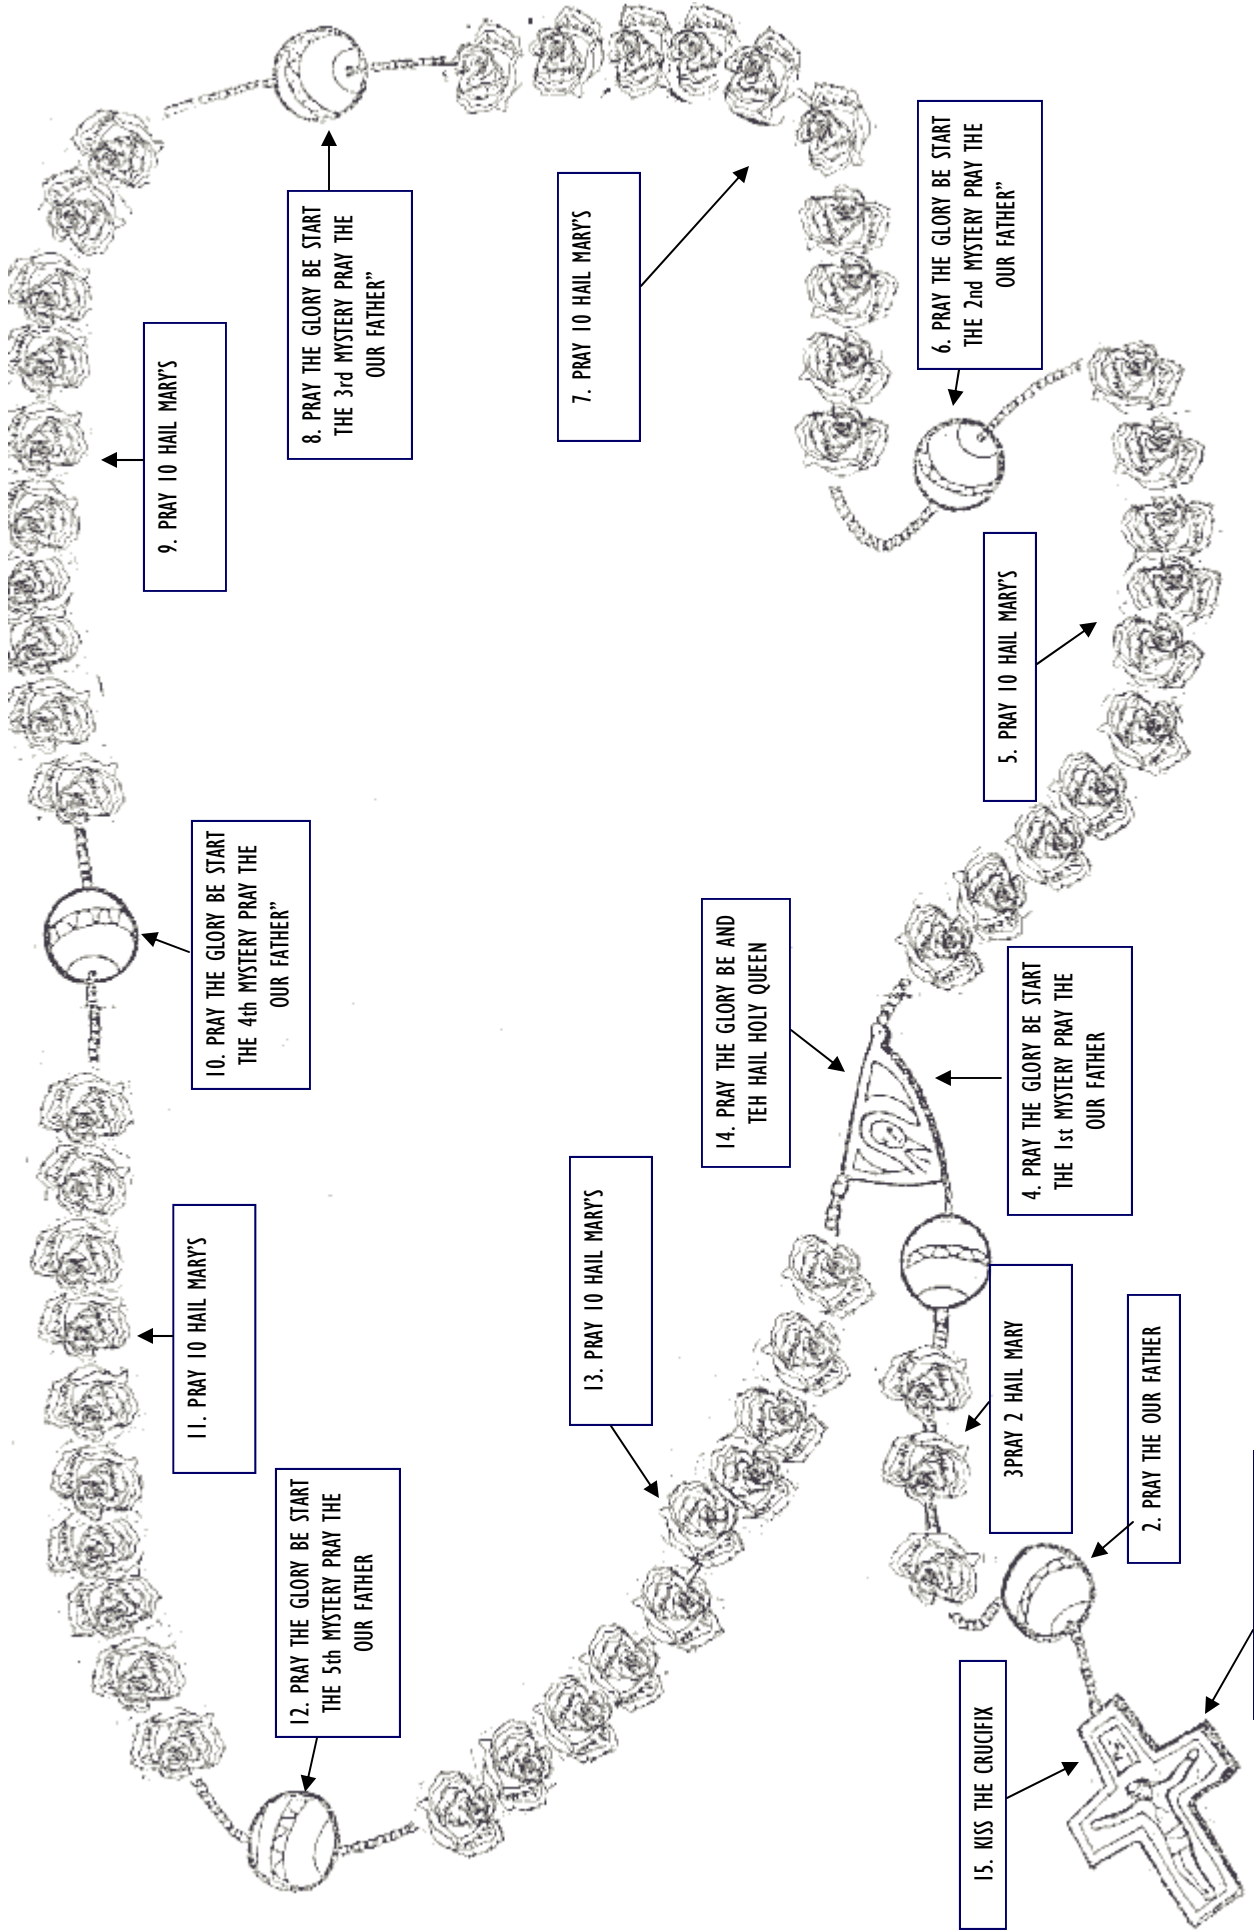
8. PRAY THE GLORY BE START THE 3rd MYSTERY PRAY THE OUR FATHER"

7. PRAY 10 HAIL MARY'S

6. PRAY THE GLORY BE START THE 2nd MYSTERY PRAY THE OUR FATHER"

9. PRAY 10 HAIL MARY'S

5. PRAY 10 HAIL MARY'S

10. PRAY THE GLORY BE START THE 4th MYSTERY PRAY THE OUR FATHER"

14. PRAY THE GLORY BE AND TEH HAIL HOLY QUEEN

4. PRAY THE GLORY BE START THE 1st MYSTERY PRAY THE OUR FATHER

13. PRAY 10 HAIL MARY'S

11. PRAY 10 HAIL MARY'S

3PRAY 2 HAIL MARY

2. PRAY THE OUR FATHER

12. PRAY THE GLORY BE START THE 5th MYSTERY PRAY THE OUR FATHER

15. KISS THE CRUCIFIX